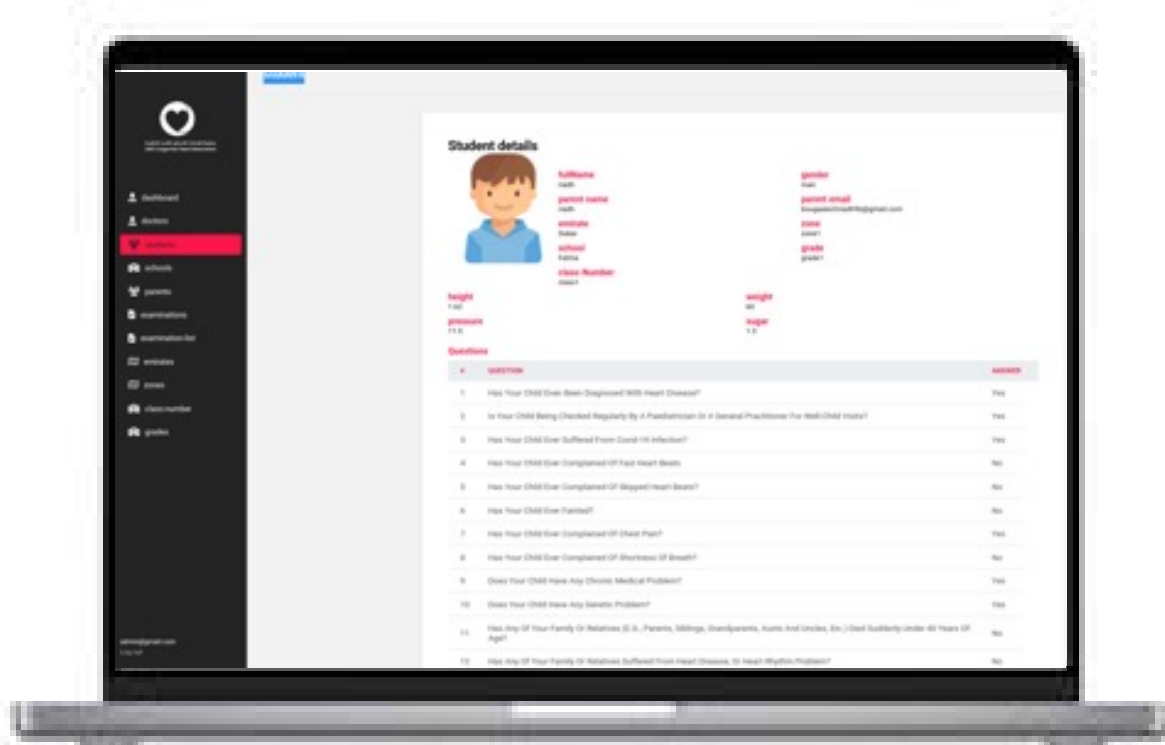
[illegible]

dashboard

doctors

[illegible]

schools

parents

examinations

examination list

emirates

zones

class number

grades

admin@gmail.com
Log out

Student details

fullName
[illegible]

gender
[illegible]

parent name
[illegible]

parent email
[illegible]@gmail.com

emirate
Dubai

zone
zone1

school
Fatma

grade
grade1

class Number
class1

height
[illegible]

weight
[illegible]

pressure
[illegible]

sugar
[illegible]

Questions

| # | QUESTION | ANSWER |
|---|---|---|
| 1 | Has Your Child Ever Been Diagnosed With Heart Disease? | Yes |
| 2 | Is Your Child Being Checked Regularly By A Paediatrician Or A General Practitioner For Well-Child Visits? | Yes |
| 3 | Has Your Child Ever Suffered From Covid-19 Infection? | Yes |
| 4 | Has Your Child Ever Complained Of Fast Heart Beats | No |
| 5 | Has Your Child Ever Complained Of Skipped Heart Beats? | No |
| 6 | Has Your Child Ever Fainted? | No |
| 7 | Has Your Child Ever Complained Of Chest Pain? | Yes |
| 8 | Has Your Child Ever Complained Of Shortness Of Breath? | No |
| 9 | Does Your Child Have Any Chronic Medical Problem? | Yes |
| 10 | Does Your Child Have Any Genetic Problem? | Yes |
| 11 | Has Any Of Your Family Or Relatives (E.G., Parents, Siblings, Grandparents, Aunts And Uncles, Etc.) Died Suddenly Under 40 Years Of Age? | No |
| 12 | Has Any Of Your Family Or Relatives Suffered From Heart Disease, Or Heart Rhythm Problem? | No |